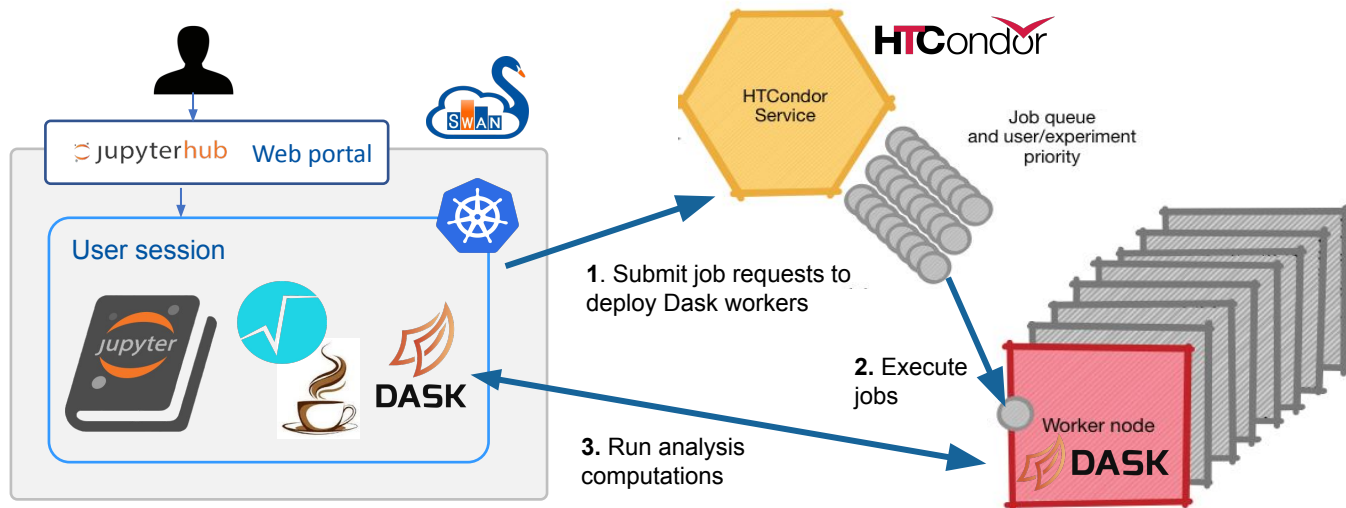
HTCondor

jupyterhub Web portal

SWAN

User session

jupyter

DASK

HTCondor Service

Job queue and user/experiment priority

1. Submit job requests to deploy Dask workers

2. Execute jobs

3. Run analysis computations

Worker node

DASK